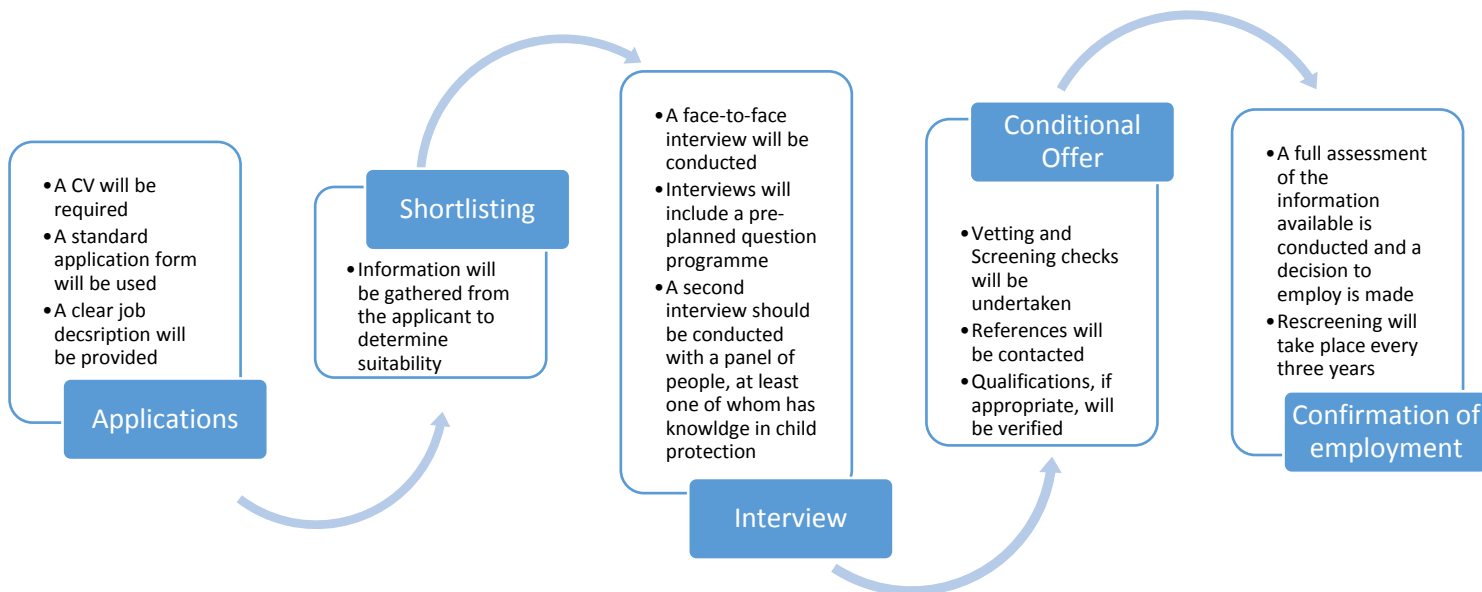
- A CV will be required
- A standard application form will be used
- A clear job decsription will be provided

Applications

Shortlisting

- Information will be gathered from the applicant to determine suitability

- A face-to-face interview will be conducted
- Interviews will include a pre-planned question programme
- A second interview should be conducted with a panel of people, at least one of whom has knowldge in child protection

Interview

Conditional Offer

- Vetting and Screening checks will be undertaken
- References will be contacted
- Qualifications, if appropriate, will be verified

- A full assessment of the information available is conducted and a decision to employ is made
- Rescreening will take place every three years

Confirmation of employment